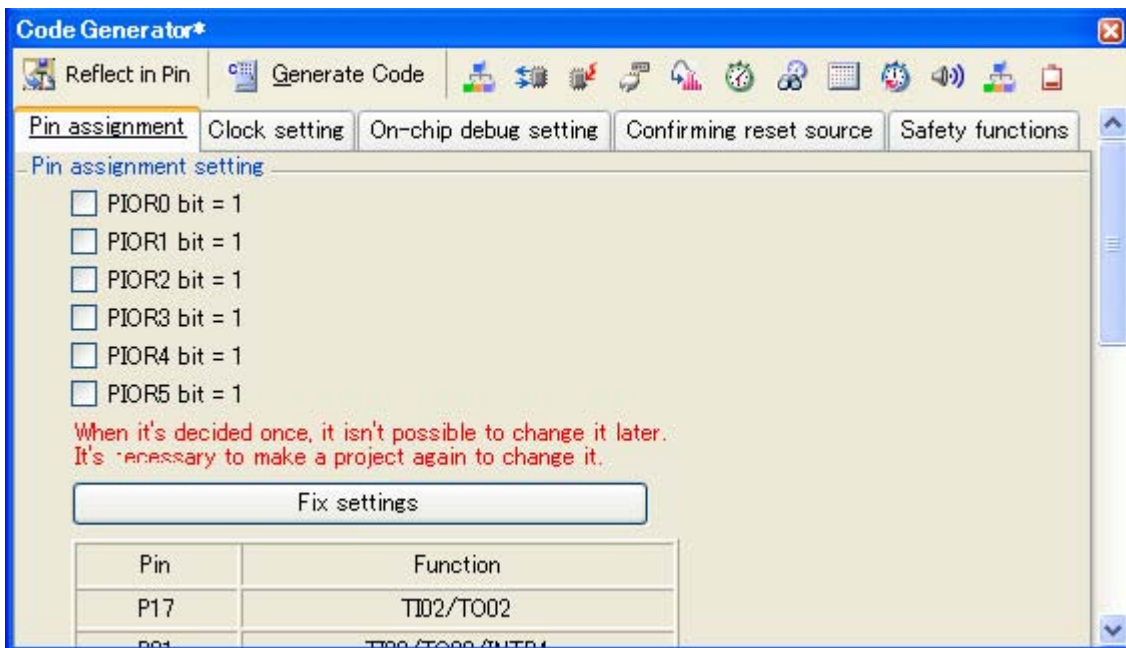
Code Generator*

Reflect in Pin | Generate Code

Pin assignment | Clock setting | On-chip debug setting | Confirming reset source | Safety functions

Pin assignment setting

PIOR0 bit = 1

PIOR1 bit = 1

PIOR2 bit = 1

PIOR3 bit = 1

PIOR4 bit = 1

PIOR5 bit = 1

When it's decided once, it isn't possible to change it later.
It's necessary to make a project again to change it.

Fix settings

| Pin | Function |
|---|---|
| P17 | TI02/TO02 |
| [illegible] | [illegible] |